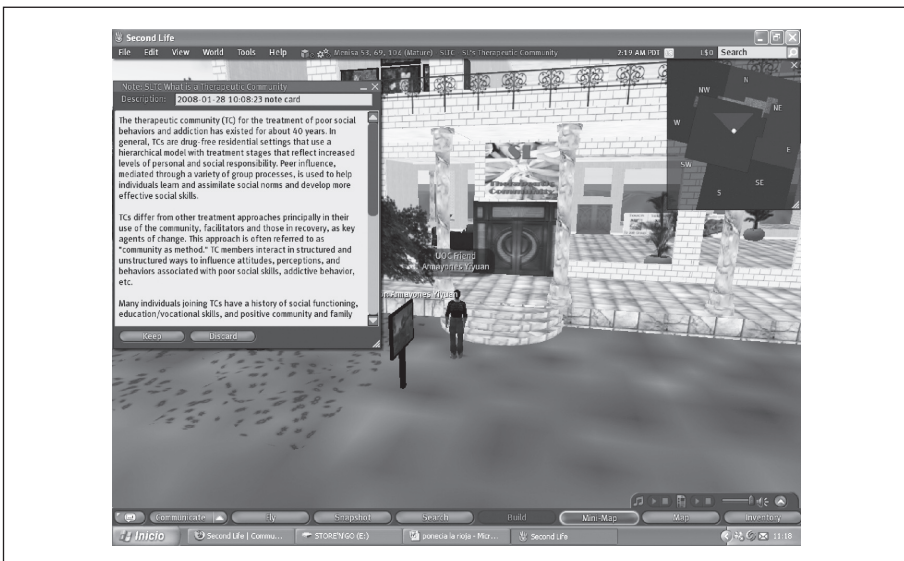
Second Life

File Edit View World Tools Help Menisa 53, 69, 104 (Mature) - SLTC - SL's Therapeutic Community 2:19 AM PDT L$0 Search

Note: SLTC What is a Therapeutic Community
Description: 2008-01-28 10:08:23 note card

The therapeutic community (TC) for the treatment of poor social behaviors and addiction has existed for about 40 years. In general, TCs are drug-free residential settings that use a hierarchical model with treatment stages that reflect increased levels of personal and social responsibility. Peer influence, mediated through a variety of group processes, is used to help individuals learn and assimilate social norms and develop more effective social skills.

TCs differ from other treatment approaches principally in their use of the community, facilitators and those in recovery, as key agents of change. This approach is often referred to as "community as method." TC members interact in structured and unstructured ways to influence attitudes, perceptions, and behaviors associated with poor social skills, addictive behavior, etc.

Many individuals joining TCs have a history of social functioning, education/vocational skills, and positive community and family

Keep Discard

N NW NE W E SW SE S

UOC Friend
Annayones Yiyuan

Annayones Yiyuan

Communicate Fly Snapshot Search Build Mini-Map Map Inventory

Inicio Second Life | Commu... STORE'N'GO (E:) ponecia la rioja - Micr... Second Life 11:18